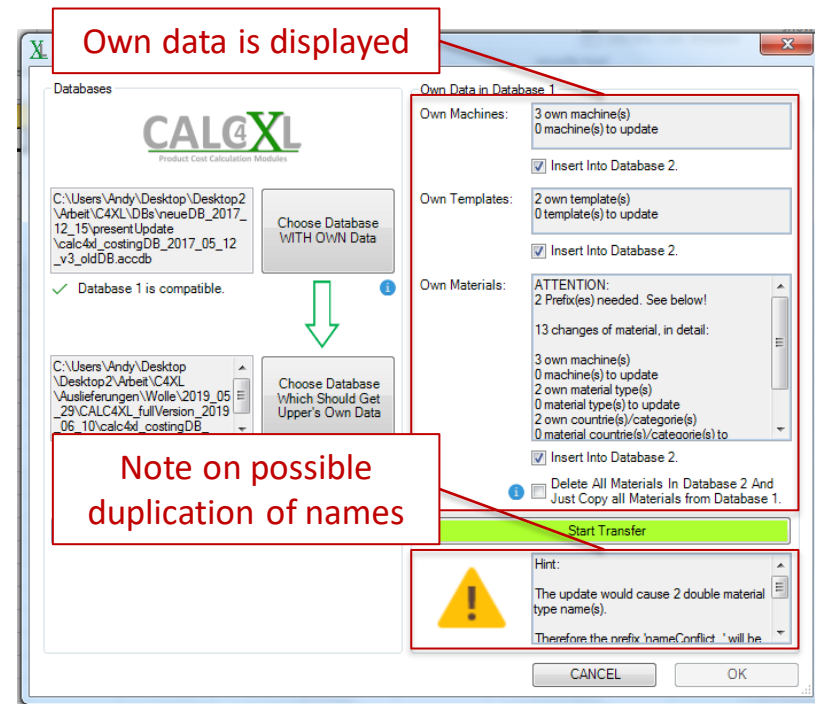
Own data is displayed

Databases

CALC4XL
Product Cost Calculation Modules

C:\Users\Andy\Desktop\Desktop2\Arbeit\C4XL\DBs\neueDB_2017_12_15\presentUpdate\calc4xl_costingDB_2017_05_12_v3_oldDB.accdb

Choose Database WITH OWN Data

Database 1 is compatible.

C:\Users\Andy\Desktop\Desktop2\Arbeit\C4XL\Auslieferungen\Wolle\2019_05_29\CALC4XL_fullVersion_2019_06_10\calc4xl_costingDB_

Choose Database Which Should Get Upper's Own Data

Own Data in Database 1

Own Machines:

3 own machine(s)
0 machine(s) to update

Insert Into Database 2.

Own Templates:

2 own template(s)
0 template(s) to update

Insert Into Database 2.

Own Materials:

ATTENTION:
2 Prefix(es) needed. See below!

13 changes of material, in detail:

3 own machine(s)
0 machine(s) to update
2 own material type(s)
0 material type(s) to update
2 own countrie(s)/categorie(s)
0 material countrie(s)/categorie(s) to

Insert Into Database 2.

Delete All Materials In Database 2 And Just Copy all Materials from Database 1.

Note on possible duplication of names

Start Transfer

Hint:

The update would cause 2 double material type name(s).

Therefore the prefix 'nameConflict_' will be

CANCEL

OK